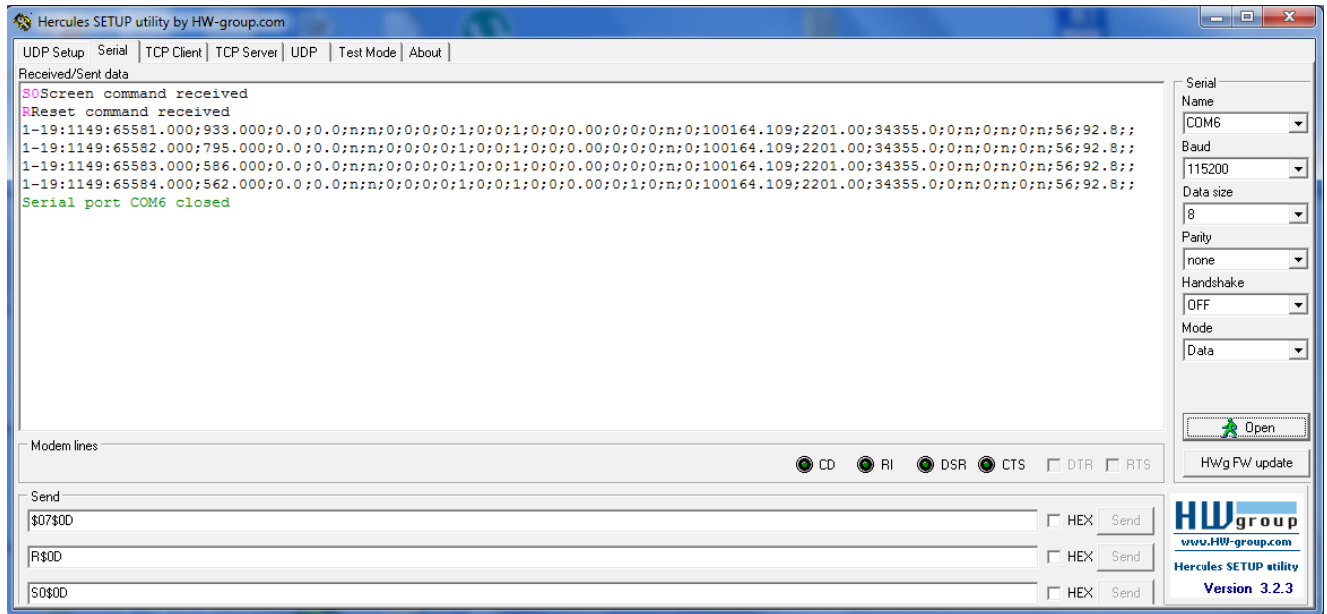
Hercules SETUP utility by HW-group.com

UDP Setup | Serial | TCP Client | TCP Server | UDP | Test Mode | About

Received/Sent data

S0Screen command received
RReset command received
1-19:1149:65581.000;933.000;0.0;0.0;n;n;0;0;0;0;1;0;0;1;0;0;0.00;0;0;0;n;0;100164.109;2201.00;34355.0;0;n;0;n;0;n;56;92.8;;
1-19:1149:65582.000;795.000;0.0;0.0;n;n;0;0;0;0;1;0;0;1;0;0;0.00;0;0;0;n;0;100164.109;2201.00;34355.0;0;n;0;n;0;n;56;92.8;;
1-19:1149:65583.000;586.000;0.0;0.0;n;n;0;0;0;0;1;0;0;1;0;0;0.00;0;0;0;n;0;100164.109;2201.00;34355.0;0;n;0;n;0;n;56;92.8;;
1-19:1149:65584.000;562.000;0.0;0.0;n;n;0;0;0;0;1;0;0;1;0;0;0.00;0;1;0;n;0;100164.109;2201.00;34355.0;0;n;0;n;0;n;56;92.8;;
Serial port COM6 closed

Serial
Name
COM6
Baud
115200
Data size
8
Parity
none
Handshake
OFF
Mode
Data

Open

Modem lines
CD RI DSR CTS DTR RTS

HWg FW update

Send
$07$0D HEX Send
R$0D HEX Send
S0$0D HEX Send

HW group
www.HW-group.com
Hercules SETUP utility
Version 3.2.3